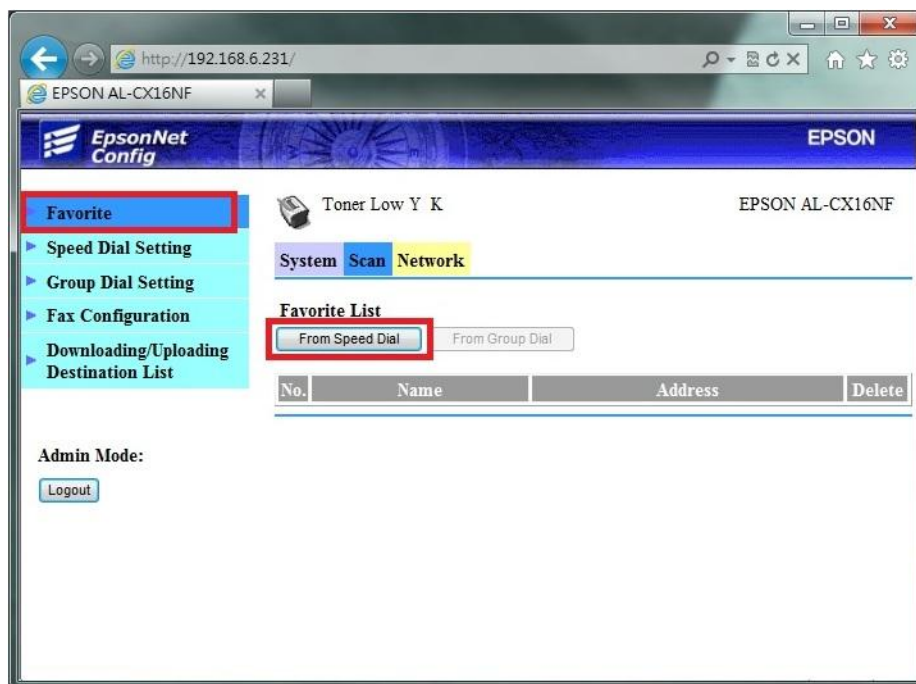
http://192.168.6.231/

EPSON AL-CX16NF

EpsonNet Config

EPSON

Favorite

Speed Dial Setting

Group Dial Setting

Fax Configuration

Downloading/Uploading Destination List

Admin Mode:

Logout

Toner Low Y K

EPSON AL-CX16NF

System Scan Network

Favorite List

From Speed Dial

From Group Dial

| No. | Name | Address | Delete |
|---|---|---|---|